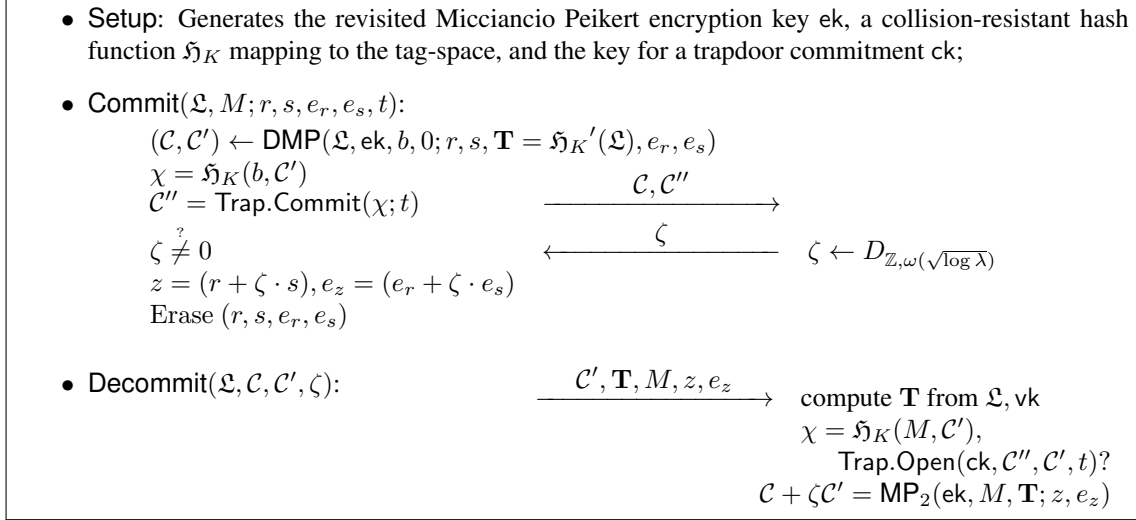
• Setup: Generates the revisited Micciancio Peikert encryption key ek, a collision-resistant hash function $\mathfrak{H}_K$ mapping to the tag-space, and the key for a trapdoor commitment ck;

• Commit$(\mathfrak{L}, M; r, s, e_r, e_s, t)$:
$(\mathcal{C}, \mathcal{C}') \leftarrow \mathsf{DMP}(\mathfrak{L}, \mathsf{ek}, b, 0; r, s, \mathbf{T} = \mathfrak{H}_K{}'(\mathfrak{L}), e_r, e_s)$
$\chi = \mathfrak{H}_K(b, \mathcal{C}')$
$\mathcal{C}'' = \mathsf{Trap.Commit}(\chi; t)$ $\xrightarrow{\mathcal{C}, \mathcal{C}''}$
$\zeta \stackrel{?}{\neq} 0$ $\xleftarrow{\zeta}$ $\zeta \leftarrow D_{\mathbb{Z},\omega(\sqrt{\log \lambda})}$
$z = (r + \zeta \cdot s), e_z = (e_r + \zeta \cdot e_s)$
Erase $(r, s, e_r, e_s)$

• Decommit$(\mathfrak{L}, \mathcal{C}, \mathcal{C}', \zeta)$: $\xrightarrow{\mathcal{C}', \mathbf{T}, M, z, e_z}$ compute $\mathbf{T}$ from $\mathfrak{L}$, vk
$\chi = \mathfrak{H}_K(M, \mathcal{C}')$,
$\mathsf{Trap.Open}(\mathsf{ck}, \mathcal{C}'', \mathcal{C}', t)$?
$\mathcal{C} + \zeta\mathcal{C}' = \mathsf{MP}_2(\mathsf{ek}, M, \mathbf{T}; z, e_z)$